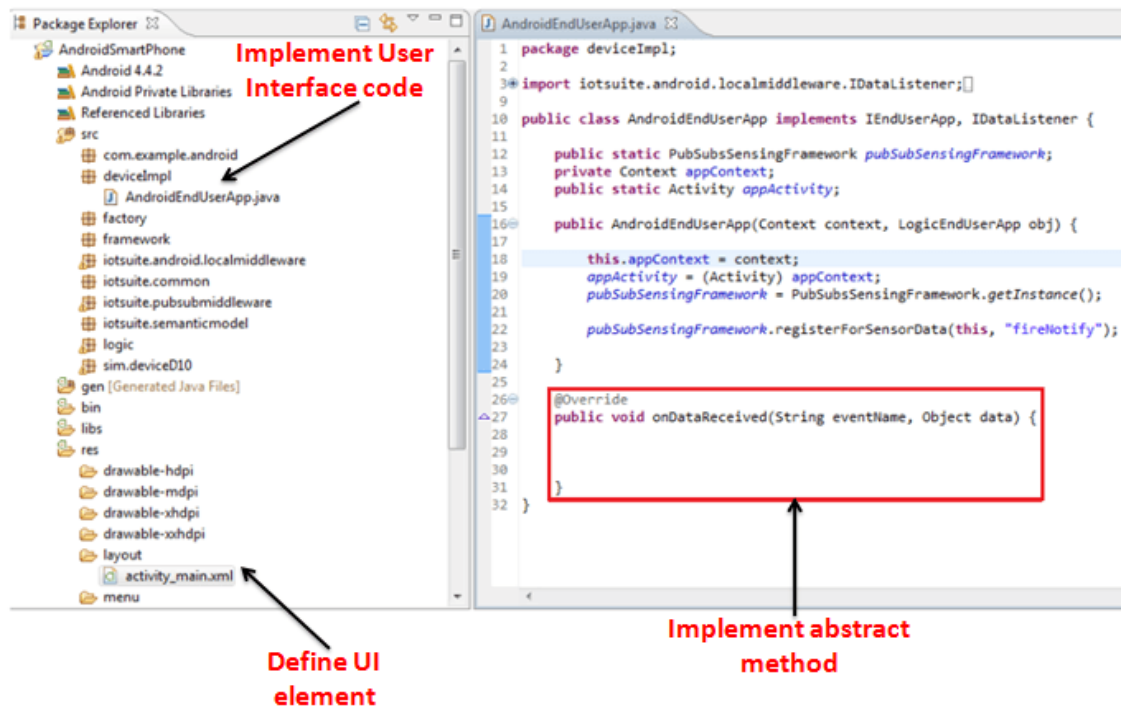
Package Explorer

AndroidSmartPhone
Android 4.4.2
Android Private Libraries
Referenced Libraries
src
com.example.android
deviceImpl
AndroidEndUserApp.java
factory
framework
iotsuite.android.localmiddleware
iotsuite.common
iotsuite.pubsubmiddleware
iotsuite.semanticmodel
logic
sim.deviceD10
gen [Generated Java Files]
bin
libs
res
drawable-hdpi
drawable-mdpi
drawable-xhdpi
drawable-xxhdpi
layout
activity_main.xml
menu

Implement User Interface code

Define UI element

AndroidEndUserApp.java

1 package deviceImpl;
2
3 import iotsuite.android.localmiddleware.IDataListener;
9
10 public class AndroidEndUserApp implements IEndUserApp, IDataListener {
11
12 public static PubSubsSensingFramework pubSubSensingFramework;
13 private Context appContext;
14 public static Activity appActivity;
15
16 public AndroidEndUserApp(Context context, LogicEndUserApp obj) {
17
18 this.appContext = context;
19 appActivity = (Activity) appContext;
20 pubSubSensingFramework = PubSubsSensingFramework.getInstance();
21
22 pubSubSensingFramework.registerForSensorData(this, "fireNotify");
23
24 }
25
26 @Override
27 public void onDataReceived(String eventName, Object data) {
28
29
30
31 }
32 }

Implement abstract method